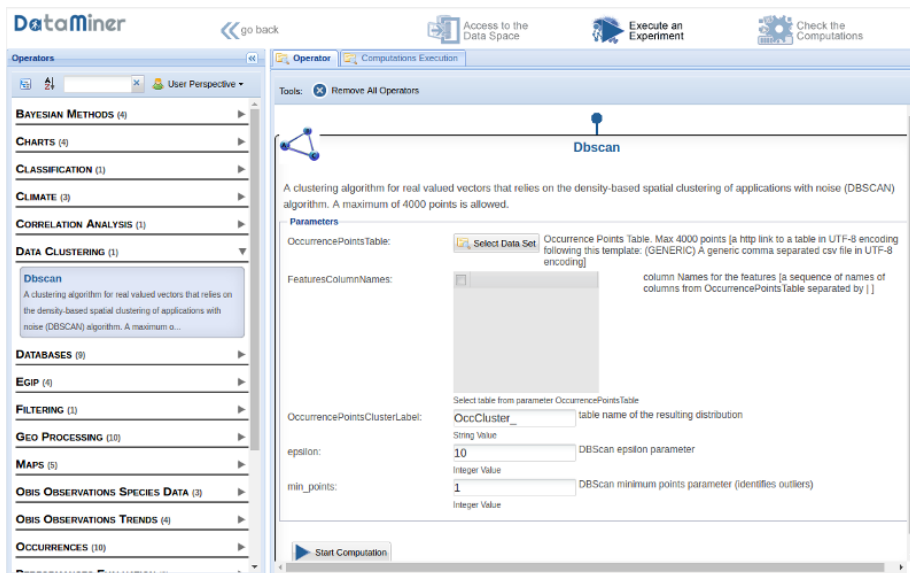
DataMiner

go back

Access to the Data Space

Execute an Experiment

Check the Computations

Operators

User Perspective

Bayesian Methods (4)

Charts (4)

Classification (1)

Climate (3)

Correlation Analysis (1)

Data Clustering (1)

Dbscan
A clustering algorithm for real valued vectors that relies on the density-based spatial clustering of applications with noise (DBSCAN) algorithm. A maximum o...

Databases (9)

Egip (4)

Filtering (1)

Geo Processing (10)

Maps (5)

Obis Observations Species Data (3)

Obis Observations Trends (4)

Occurrences (10)

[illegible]

Operator

Computations Execution

Tools: Remove All Operators

Dbscan

A clustering algorithm for real valued vectors that relies on the density-based spatial clustering of applications with noise (DBSCAN) algorithm. A maximum of 4000 points is allowed.

Parameters

OccurrencePointsTable: Select Data Set Occurrence Points Table. Max 4000 points [a http link to a table in UTF-8 encoding following this template: (GENERIC) A generic comma separated csv file in UTF-8 encoding]

FeaturesColumnNames: column Names for the features [a sequence of names of columns from OccurrencePointsTable separated by | ]

Select table from parameter OccurrencePointsTable

OccurrencePointsClusterLabel: OccCluster_ table name of the resulting distribution
String Value

epsilon: 10 DBScan epsilon parameter
Integer Value

min_points: 1 DBScan minimum points parameter (identifies outliers)
Integer Value

Start Computation